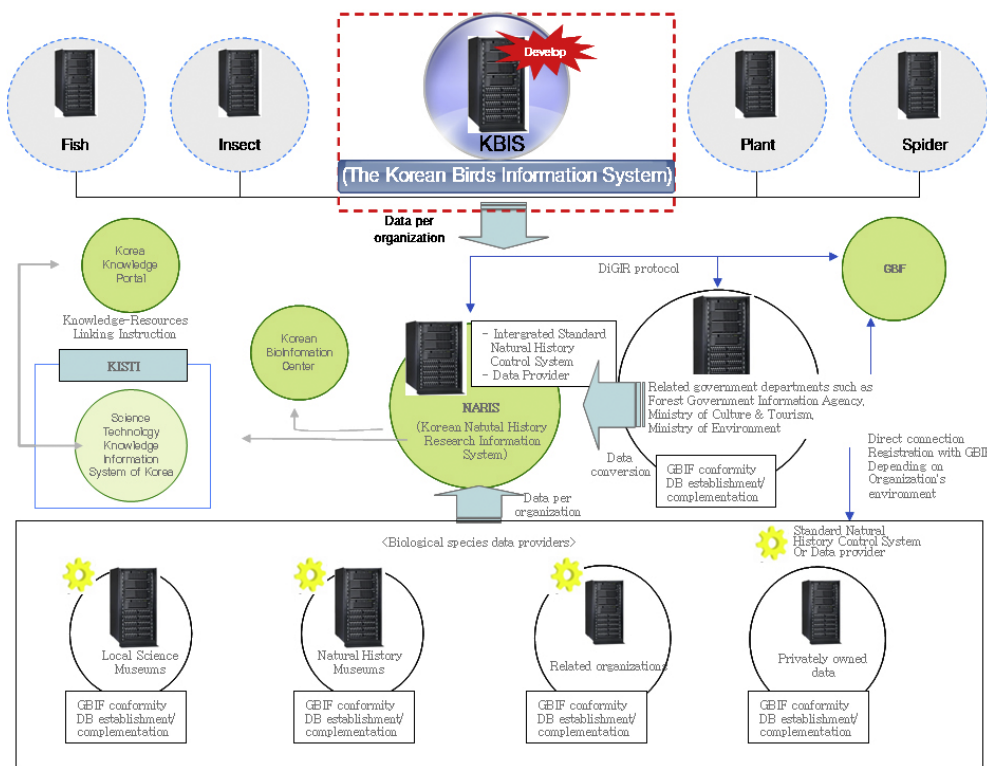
Fish

Insect

Develop

KBIS

(The Korean Birds Information System)

Plant

Spider

Data per organization

Korea Knowledge Portal

Knowledge-Resources Linking Instruction

KISTI

Science Technology Knowledge Information System of Korea

Korean Biohfomation Center

DiGIR protocol

GBIF

- Intergrated Standard Natural History Control System
- Data Provider

NARIS
(Korean Natutal History Research Information System)

Related government departments such as Forest Government Information Agency, Ministry of Culture & Tourism, Ministry of Environment

Data conversion

GBIF conformity DB establishment/ complementation

Direct connection Registration with GBII Depending on Organization's environment

Data per organization

<Biological species data providers>

Standard Natural History Control System Or Data provider

Local Science Museums

GBIF conformity DB establishment/ complementation

Natural History Museums

GBIF conformity DB establishment/ complementation

Related organizations

GBIF conformity DB establishment/ complementation

Privately owned data

GBIF conformity DB establishment/ complementation